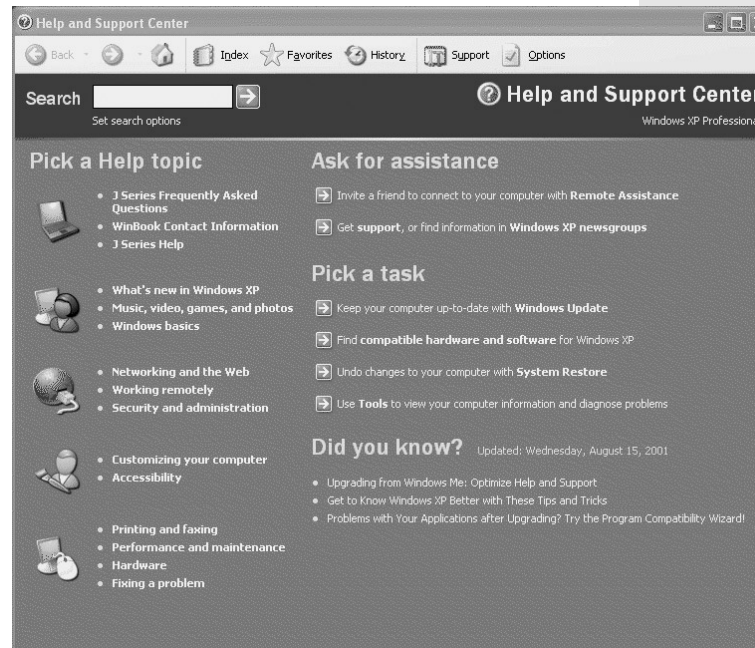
Help and Support Center

Back Index Favorites History Support Options

Search

Set search options

Help and Support Cente

Windows XP Professiona

Pick a Help topic

- J Series Frequently Asked Questions
- WinBook Contact Information
- J Series Help

- What's new in Windows XP
- Music, video, games, and photos
- Windows basics

- Networking and the Web
- Working remotely
- Security and administration

- Customizing your computer
- Accessibility

- Printing and faxing
- Performance and maintenance
- Hardware
- Fixing a problem

Ask for assistance

Invite a friend to connect to your computer with Remote Assistance

Get support, or find information in Windows XP newsgroups

Pick a task

Keep your computer up-to-date with Windows Update

Find compatible hardware and software for Windows XP

Undo changes to your computer with System Restore

Use Tools to view your computer information and diagnose problems

Did you know? Updated: Wednesday, August 15, 2001

- Upgrading from Windows Me: Optimize Help and Support
- Get to Know Windows XP Better with These Tips and Tricks
- Problems with Your Applications after Upgrading? Try the Program Compatibility Wizard!